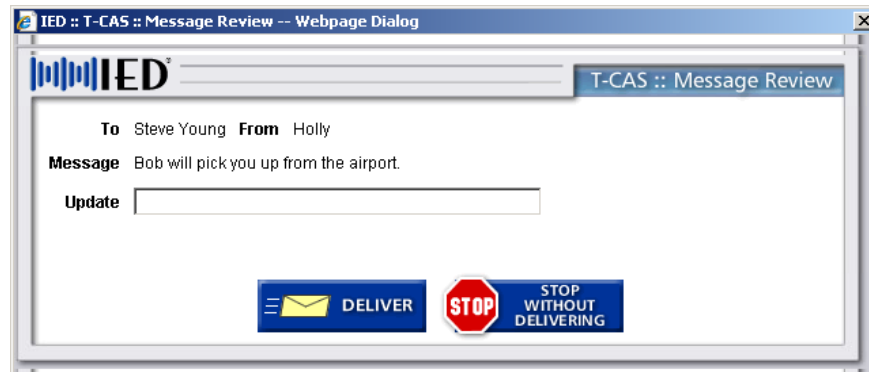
IED :: T-CAS :: Message Review -- Webpage Dialog

IED

T-CAS :: Message Review

To Steve Young From Holly

Message Bob will pick you up from the airport.

Update

DELIVER

STOP

STOP WITHOUT DELIVERING